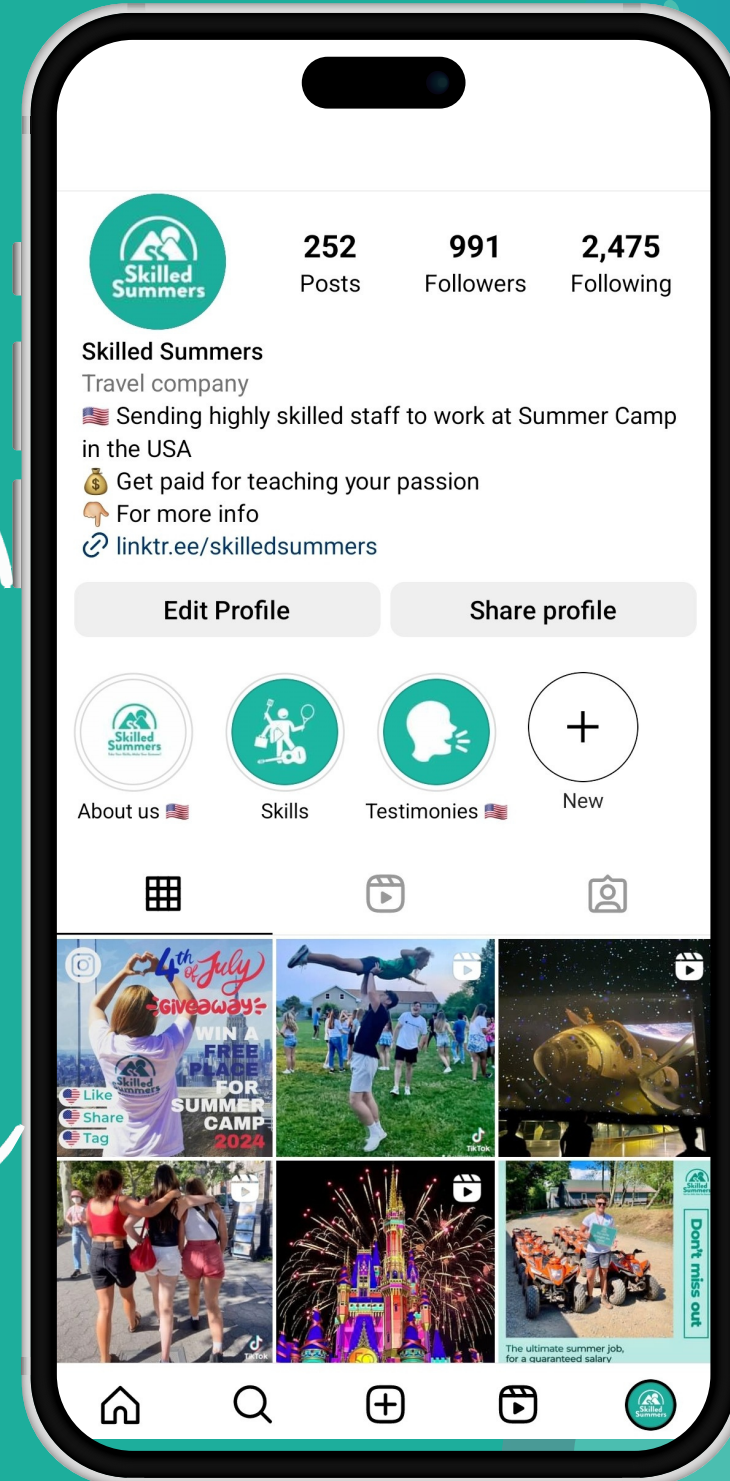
Skilled Summers

252
Posts

991
Followers

2,475
Following

Skilled Summers
Travel company
🇺🇸 Sending highly skilled staff to work at Summer Camp in the USA
💰 Get paid for teaching your passion
👇 For more info
linktr.ee/skilledsummers

Edit Profile

Share profile

Skilled Summers
About us 🇺🇸

Skills

Testimonies 🇺🇸

New

4th of July
Giveaway
WIN A FREE PLACE FOR SUMMER CAMP 2024
Skilled Summers
Like
Share
Tag

TikTok

TikTok

Skilled Summers
Don't miss out
The ultimate summer job, for a guaranteed salary

Skilled Summers